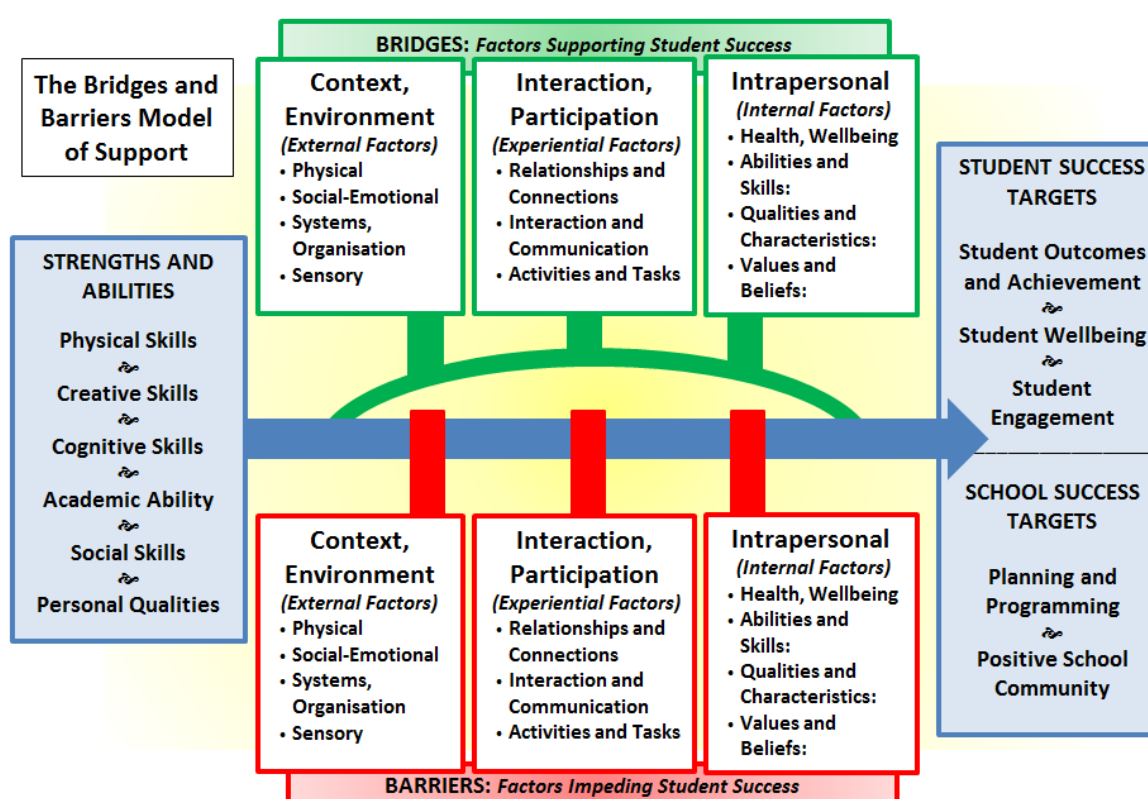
BRIDGES: *Factors Supporting Student Success*

The Bridges and Barriers Model of Support

Context, Environment
*(External Factors)*
• Physical
• Social-Emotional
• Systems, Organisation
• Sensory

Interaction, Participation
*(Experiential Factors)*
• Relationships and Connections
• Interaction and Communication
• Activities and Tasks

Intrapersonal
*(Internal Factors)*
• Health, Wellbeing
• Abilities and Skills:
• Qualities and Characteristics:
• Values and Beliefs:

STRENGTHS AND ABILITIES

Physical Skills
Creative Skills
Cognitive Skills
Academic Ability
Social Skills
Personal Qualities

STUDENT SUCCESS TARGETS

Student Outcomes and Achievement
Student Wellbeing
Student Engagement

SCHOOL SUCCESS TARGETS

Planning and Programming
Positive School Community

Context, Environment
*(External Factors)*
• Physical
• Social-Emotional
• Systems, Organisation
• Sensory

Interaction, Participation
*(Experiential Factors)*
• Relationships and Connections
• Interaction and Communication
• Activities and Tasks

Intrapersonal
*(Internal Factors)*
• Health, Wellbeing
• Abilities and Skills:
• Qualities and Characteristics:
• Values and Beliefs:

BARRIERS: *Factors Impeding Student Success*